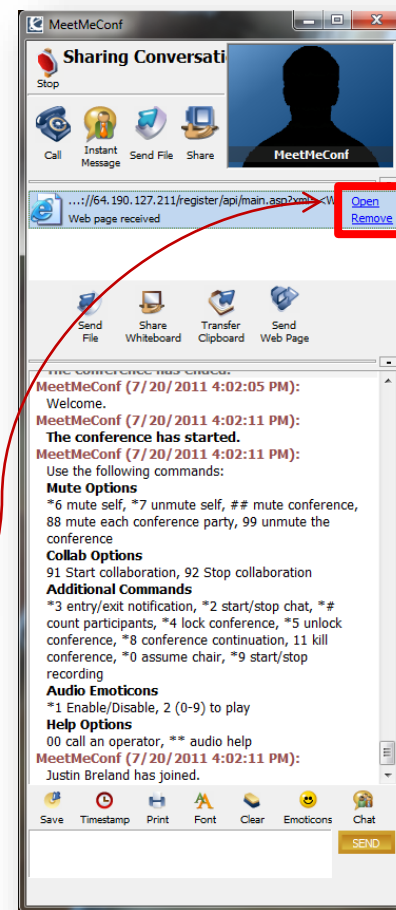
MeetMeConf

Stop

Sharing Conversati

MeetMeConf

Call

Instant Message

Send File

Share

...://64.190.127.211/register/api/main.asp?xml=<W

Web page received

Open

Remove

Send File

Share Whiteboard

Transfer Clipboard

Send Web Page

The conference has ended.

MeetMeConf (7/20/2011 4:02:05 PM):

Welcome.

MeetMeConf (7/20/2011 4:02:11 PM):

The conference has started.

MeetMeConf (7/20/2011 4:02:11 PM):

Use the following commands:

Mute Options

*6 mute self, *7 unmute self, ## mute conference, 88 mute each conference party, 99 unmute the conference

Collab Options

91 Start collaboration, 92 Stop collaboration

Additional Commands

*3 entry/exit notification, *2 start/stop chat, *# count participants, *4 lock conference, *5 unlock conference, *8 conference continuation, 11 kill conference, *0 assume chair, *9 start/stop recording

Audio Emoticons

*1 Enable/Disable, 2 (0-9) to play

Help Options

00 call an operator, ** audio help

MeetMeConf (7/20/2011 4:02:11 PM):

Justin Breland has joined.

Save

Timestamp

Print

Font

Clear

Emoticons

Chat

SEND